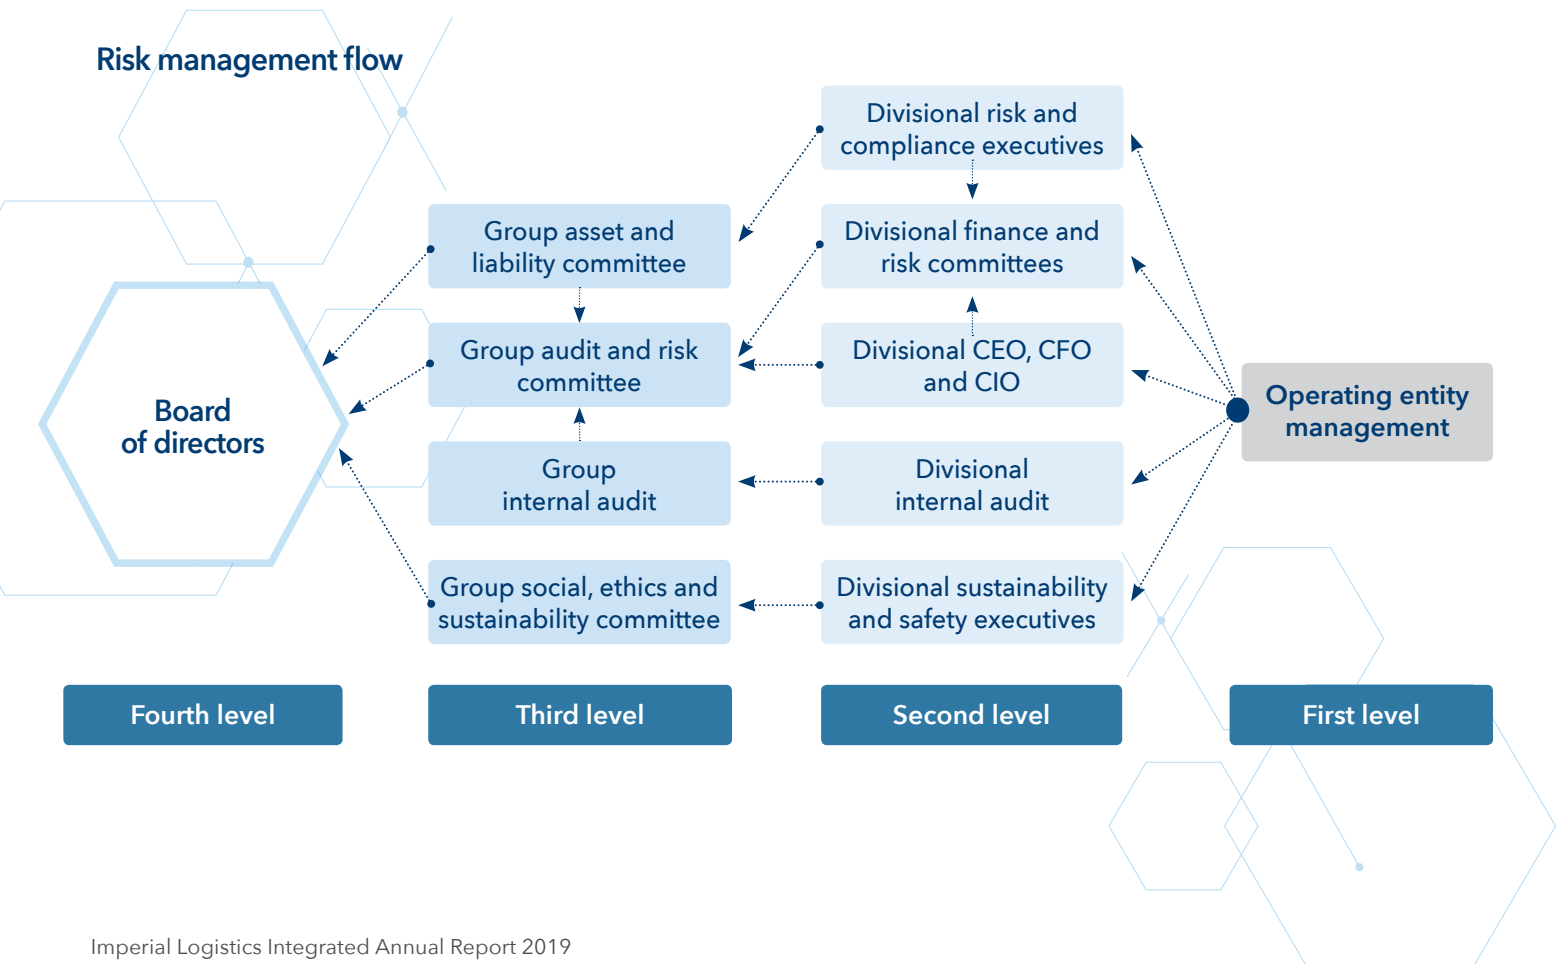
Risk management flow

Board of directors

Group asset and liability committee

Group audit and risk committee

Group internal audit

Group social, ethics and sustainability committee

Divisional risk and compliance executives

Divisional finance and risk committees

Divisional CEO, CFO and CIO

Divisional internal audit

Divisional sustainability and safety executives

Operating entity management

Fourth level

Third level

Second level

First level

Imperial Logistics Integrated Annual Report 2019